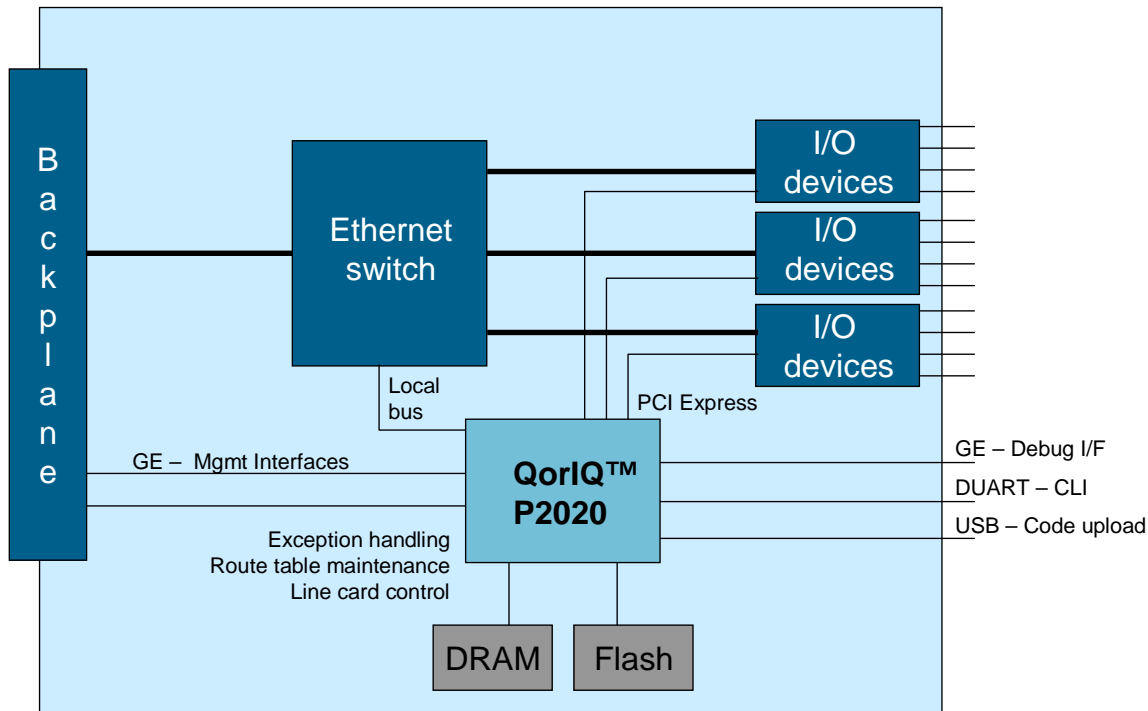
Backplane

Ethernet switch

I/O devices

I/O devices

I/O devices

Local bus

PCI Express

GE – Mgmt Interfaces

QorIQ™ P2020

GE – Debug I/F

DUART – CLI

USB – Code upload

Exception handling
Route table maintenance
Line card control

DRAM

Flash